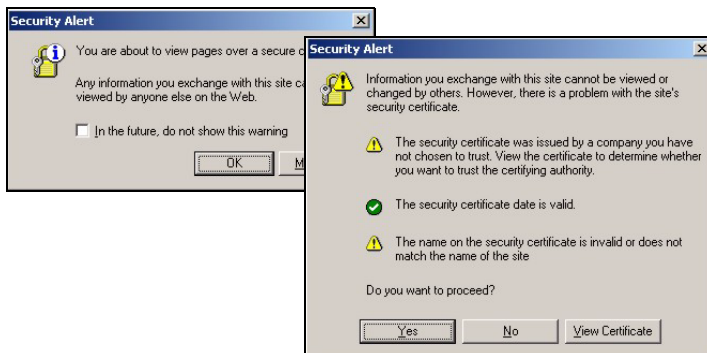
Security Alert

You are about to view pages over a secure c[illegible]

Any information you exchange with this site ca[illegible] viewed by anyone else on the Web.

In the future, do not show this warning

OK

M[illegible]

Security Alert

Information you exchange with this site cannot be viewed or changed by others. However, there is a problem with the site's security certificate.

The security certificate was issued by a company you have not chosen to trust. View the certificate to determine whether you want to trust the certifying authority.

The security certificate date is valid.

The name on the security certificate is invalid or does not match the name of the site

Do you want to proceed?

Yes

No

View Certificate